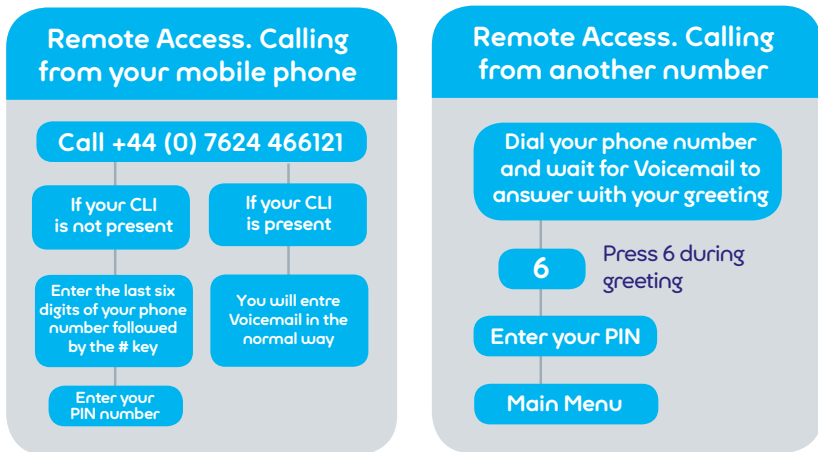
Remote Access. Calling from your mobile phone

Call +44 (0) 7624 466121

If your CLI is not present

If your CLI is present

Enter the last six digits of your phone number followed by the # key

You will entre Voicemail in the normal way

Enter your PIN number

Remote Access. Calling from another number

Dial your phone number and wait for Voicemail to answer with your greeting

6

Press 6 during greeting

Enter your PIN

Main Menu